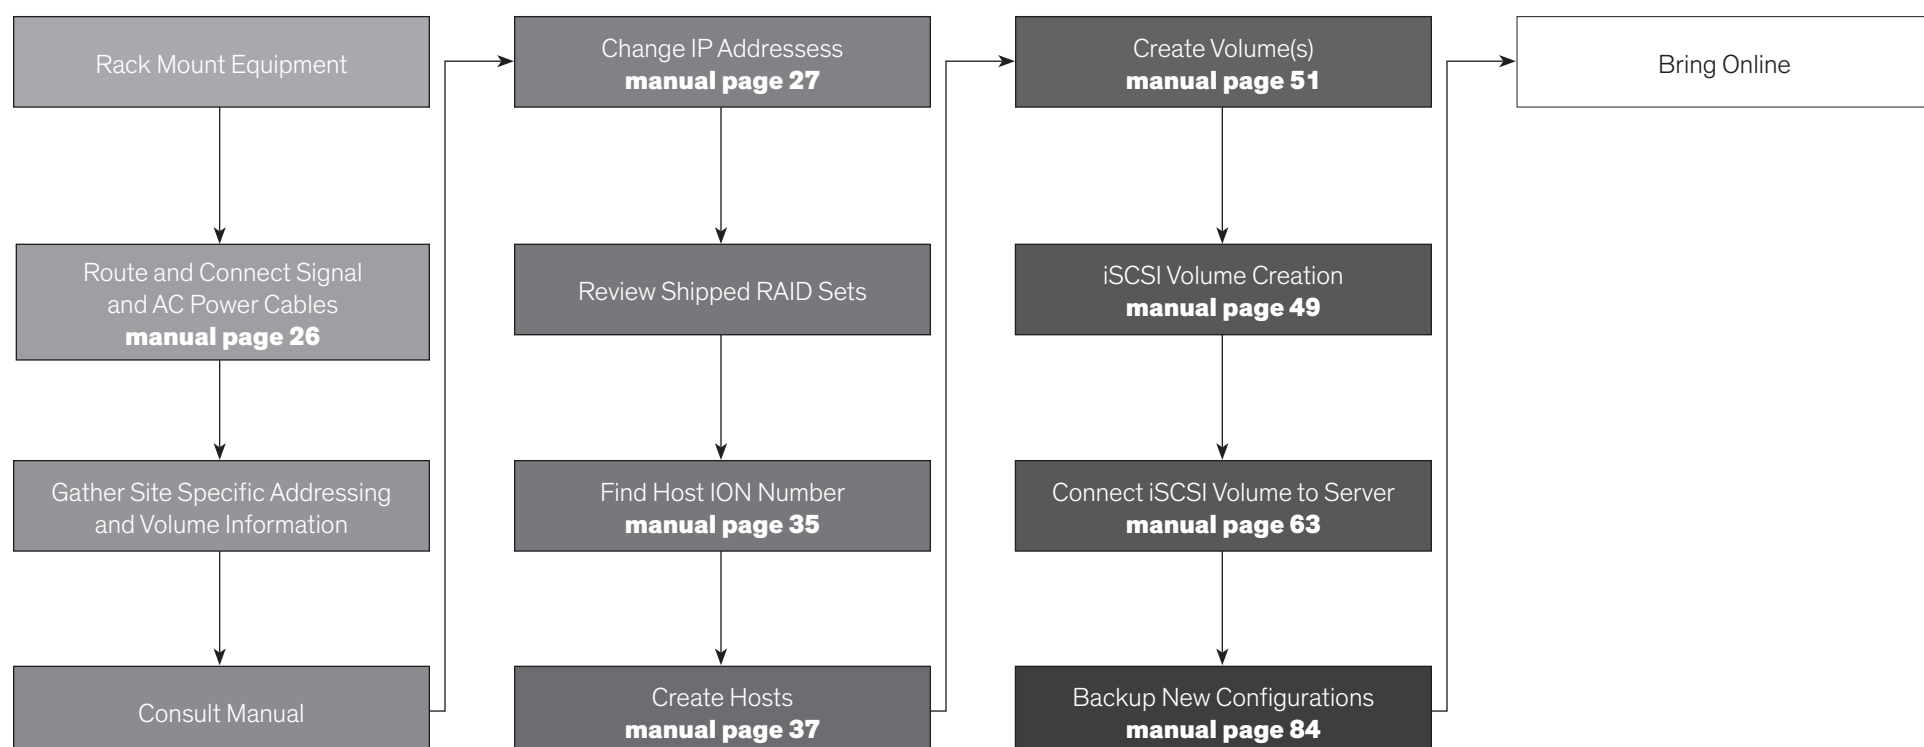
Rack Mount Equipment

Route and Connect Signal and AC Power Cables
**manual page 26**

Gather Site Specific Addressing and Volume Information

Consult Manual

Change IP Addressess
**manual page 27**

Review Shipped RAID Sets

Find Host ION Number
**manual page 35**

Create Hosts
**manual page 37**

Create Volume(s)
**manual page 51**

iSCSI Volume Creation
**manual page 49**

Connect iSCSI Volume to Server
**manual page 63**

Backup New Configurations
**manual page 84**

Bring Online